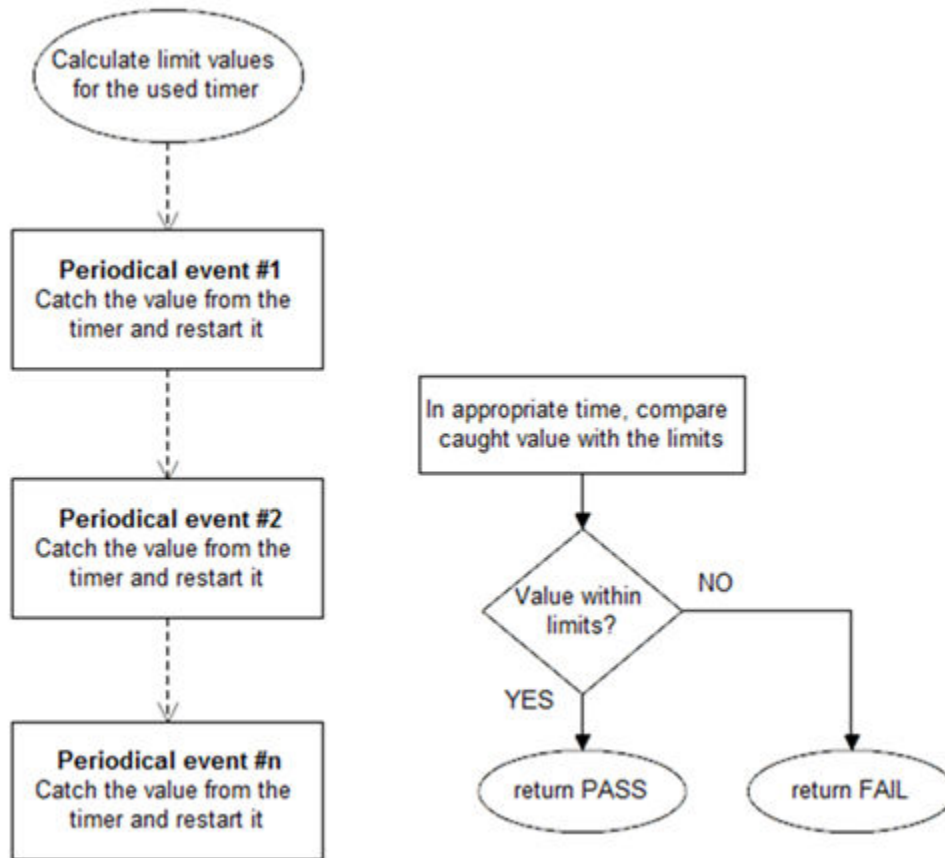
Calculate limit values for the used timer

**Periodical event #1**
Catch the value from the timer and restart it

**Periodical event #2**
Catch the value from the timer and restart it

**Periodical event #n**
Catch the value from the timer and restart it

In appropriate time, compare caught value with the limits

Value within limits?

NO

YES

return PASS

return FAIL